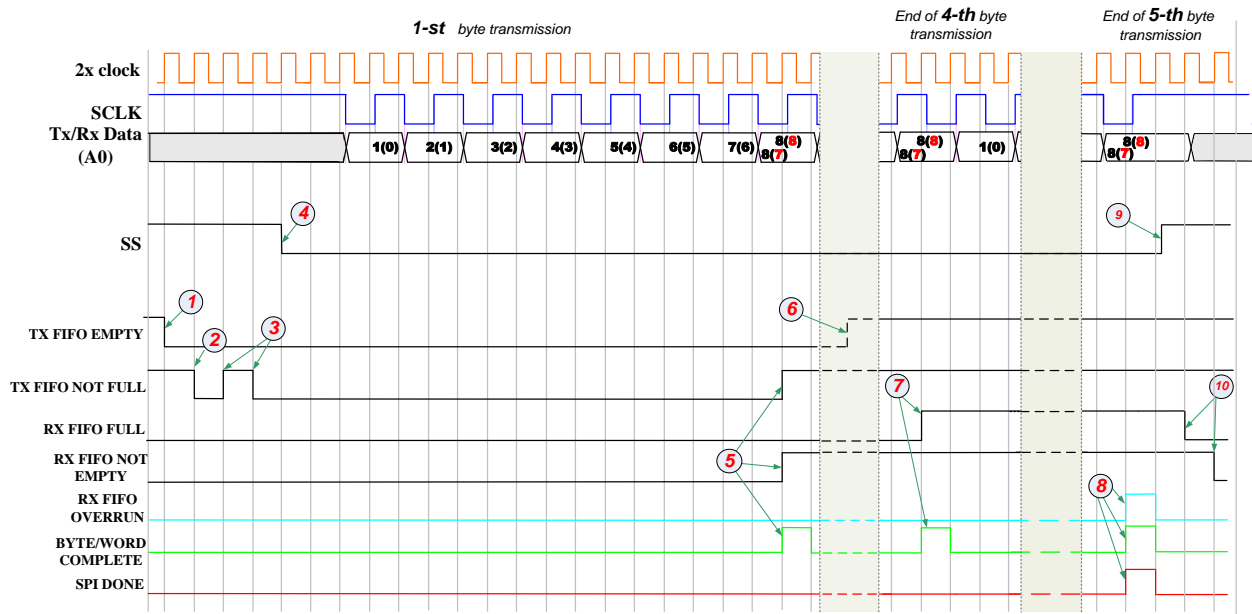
1-st byte transmission

End of 4-th byte transmission

End of 5-th byte transmission

2x clock

SCLK

Tx/Rx Data (A0)

1(0) 2(1) 3(2) 4(3) 5(4) 6(5) 7(6) 8(8) 8(7)

8(8) 8(7) 1(0)

8(8) 8(7)

SS

4

9

1

2

3

6

TX FIFO EMPTY

TX FIFO NOT FULL

7

10

RX FIFO FULL

RX FIFO NOT EMPTY

5

8

RX FIFO OVERRUN

BYTE/WORD COMPLETE

SPI DONE